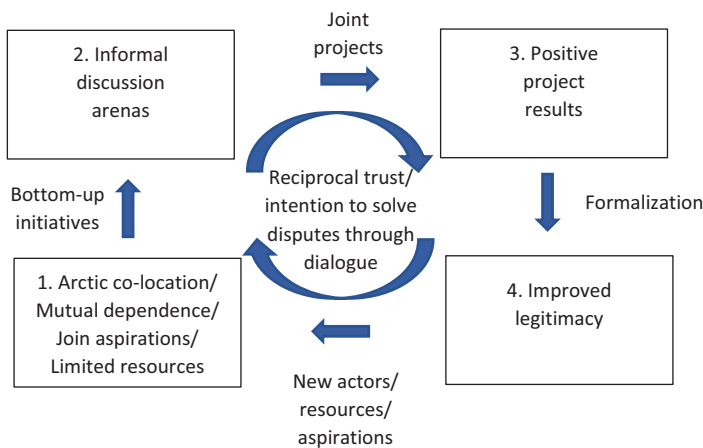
Joint projects

2. Informal discussion arenas

3. Positive project results

Reciprocal trust/ intention to solve disputes through dialogue

Bottom-up initiatives

Formalization

1. Arctic co-location/ Mutual dependence/ Join aspirations/ Limited resources

4. Improved legitimacy

New actors/ resources/ aspirations